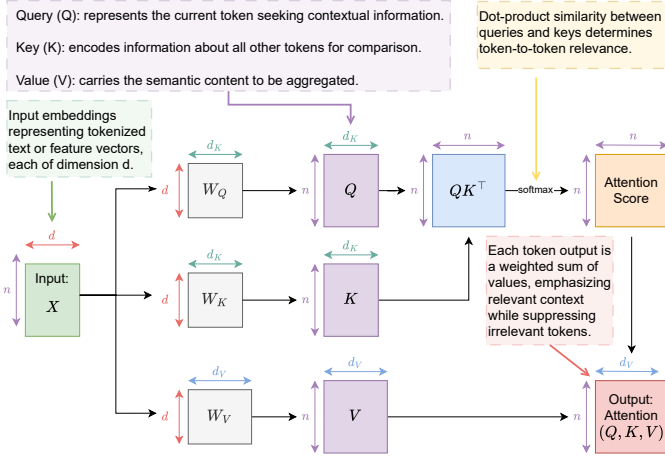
Query (Q): represents the current token seeking contextual information.

Key (K): encodes information about all other tokens for comparison.

Value (V): carries the semantic content to be aggregated.

Dot-product similarity between queries and keys determines token-to-token relevance.

Input embeddings representing tokenized text or feature vectors, each of dimension d.

$d$

$n$

Input: $X$

$d_K$

$d$

$W_Q$

$d_K$

$n$

$Q$

$n$

$n$

$QK^\top$

softmax

$n$

$n$

Attention Score

$d_K$

$d$

$W_K$

$d_K$

$n$

$K$

Each token output is a weighted sum of values, emphasizing relevant context while suppressing irrelevant tokens.

$d_V$

$d$

$W_V$

$d_V$

$n$

$V$

$d_V$

$n$

Output: Attention $(Q, K, V)$